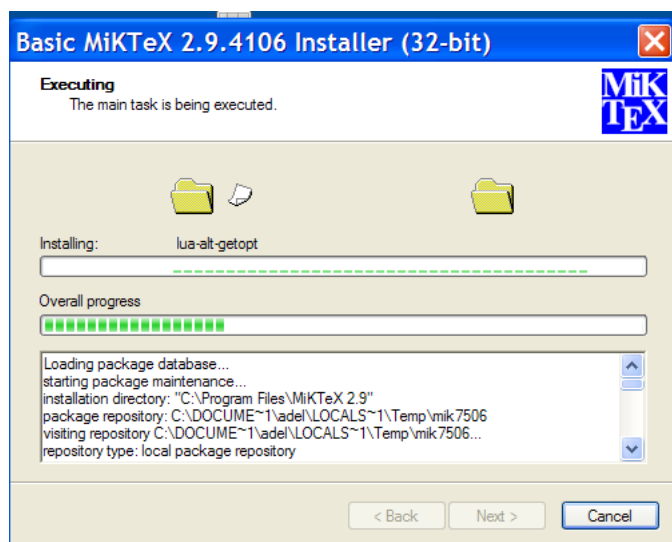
Basic MiKTeX 2.9.4106 Installer (32-bit)

Executing
The main task is being executed.

MiK
TEX

Installing: lua-alt-getopt

Overall progress

Loading package database...
starting package maintenance...
installation directory: "C:\Program Files\MiKTeX 2.9"
package repository: C:\DOCUME~1\adel\LOCALS~1\Temp\mik7506
visiting repository C:\DOCUME~1\adel\LOCALS~1\Temp\mik7506...
repository type: local package repository

< Back Next > Cancel